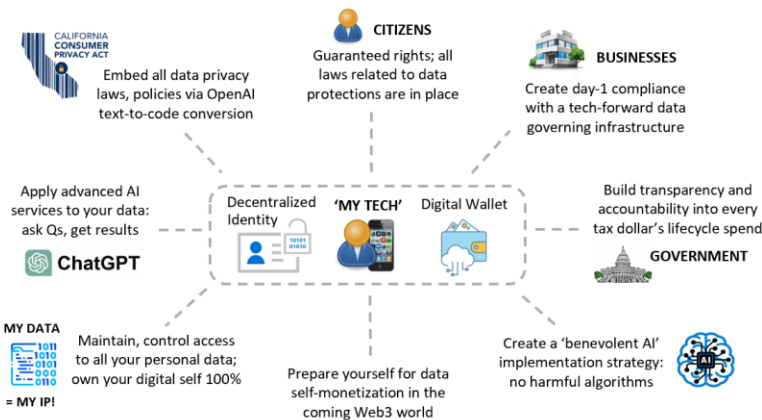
CALIFORNIA
CONSUMER
PRIVACY ACT

Embed all data privacy laws, policies via OpenAI text-to-code conversion

CITIZENS

Guaranteed rights; all laws related to data protections are in place

BUSINESSES

Create day-1 compliance with a tech-forward data governing infrastructure

Apply advanced AI services to your data: ask Qs, get results

ChatGPT

Decentralized Identity

0101
1010

'MY TECH'

Digital Wallet

Build transparency and accountability into every tax dollar's lifecycle spend

GOVERNMENT

MY DATA

1011
0101
1010
0110

= MY IP!

Maintain, control access to all your personal data; own your digital self 100%

Prepare yourself for data self-monetization in the coming Web3 world

Create a 'benevolent AI' implementation strategy: no harmful algorithms

AI